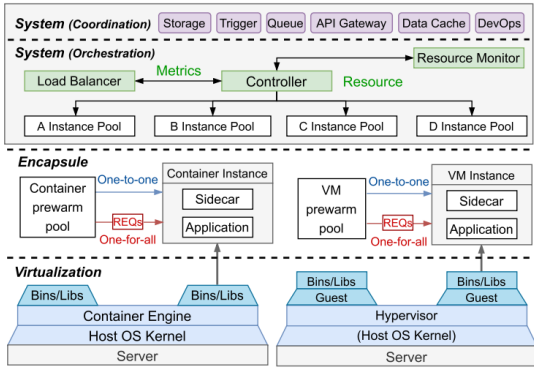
System (Coordination)

Storage

Trigger

Queue

API Gateway

Data Cache

DevOps

System (Orchestration)

Resource Monitor

Load Balancer

Metrics

Controller

Resource

A Instance Pool

B Instance Pool

C Instance Pool

D Instance Pool

Encapsule

Container prewarm pool

One-to-one

REQs

One-for-all

Container Instance

Sidecar

Application

VM prewarm pool

One-to-one

REQs

One-for-all

VM Instance

Sidecar

Application

Virtualization

Bins/Libs

Bins/Libs

Container Engine

Host OS Kernel

Server

Bins/Libs
Guest

Bins/Libs
Guest

Hypervisor

(Host OS Kernel)

Server